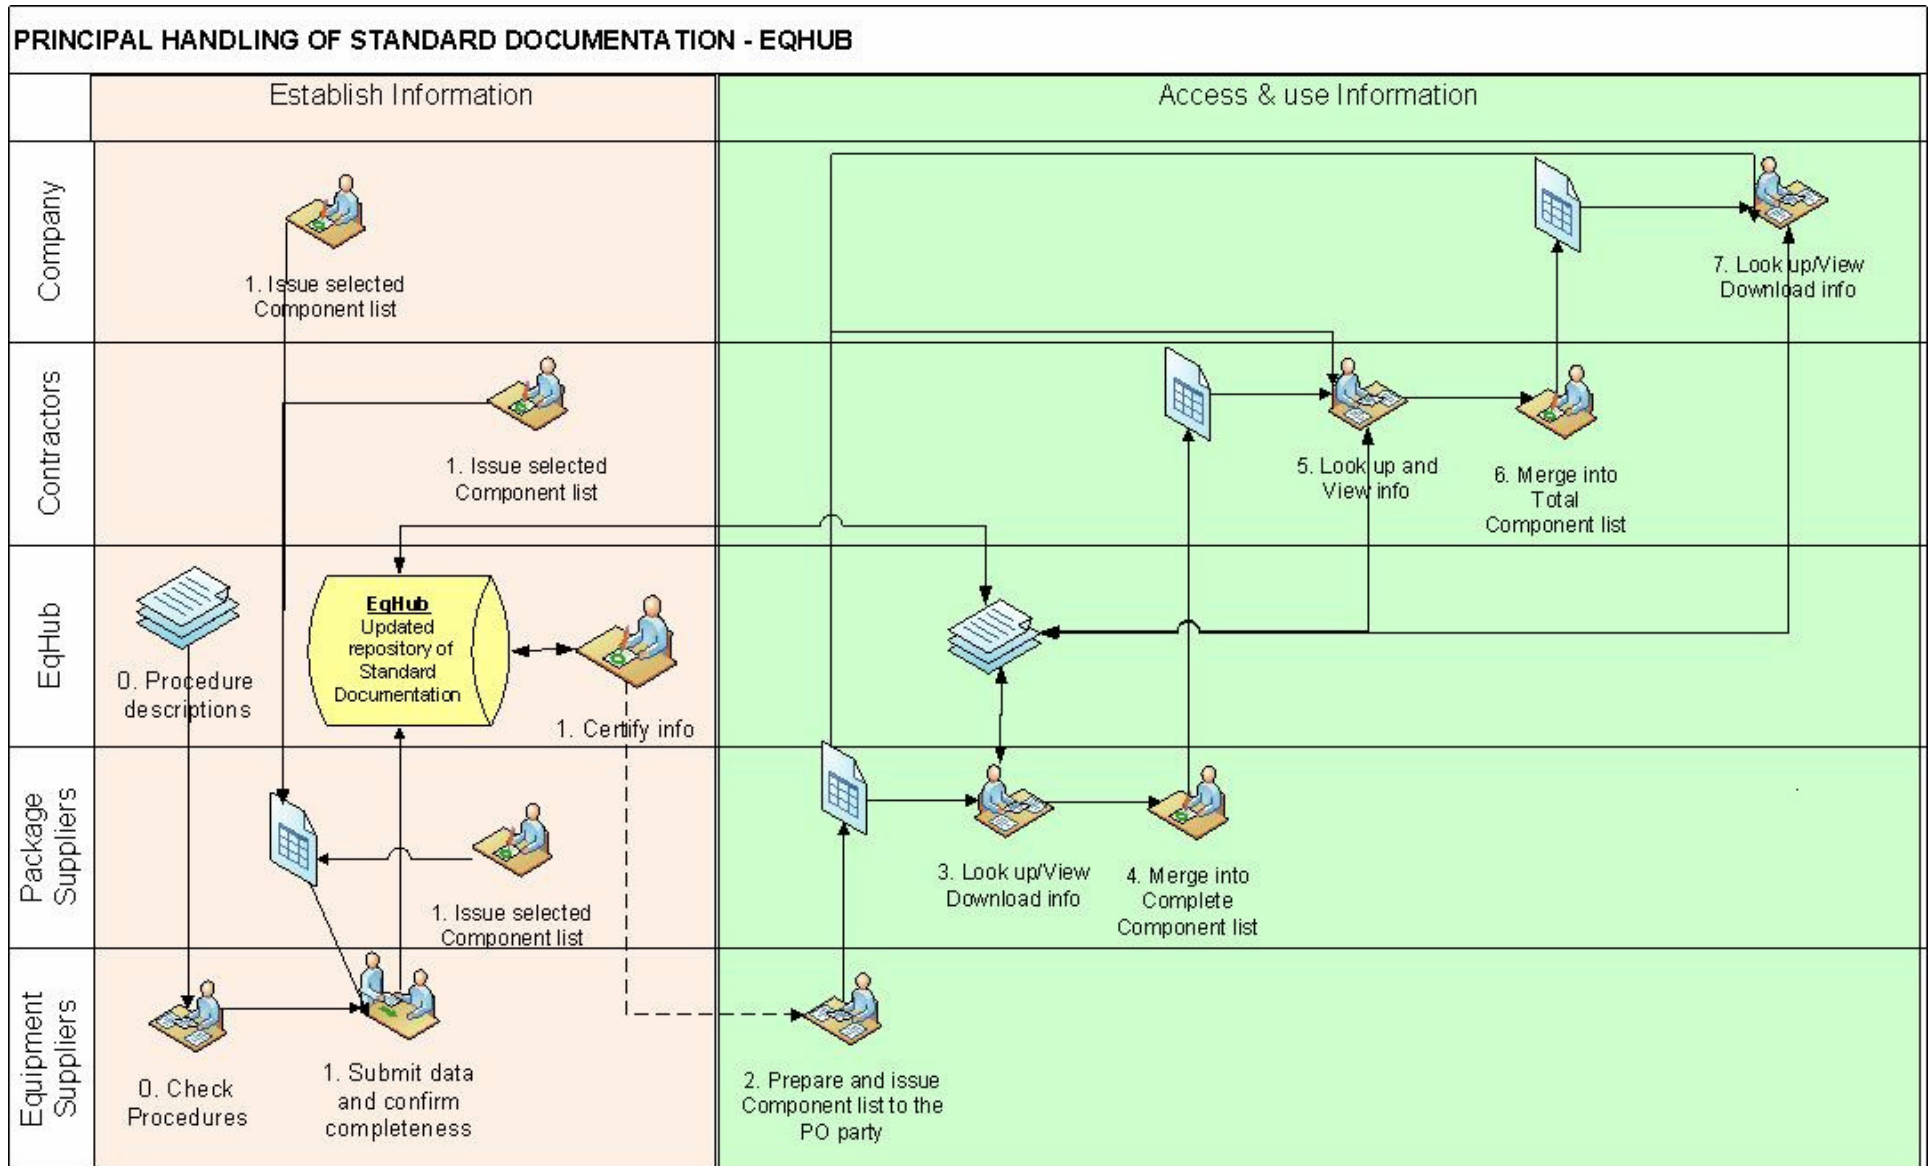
PRINCIPAL HANDLING OF STANDARD DOCUMENTATION - EQHUB

Establish Information

Access & use Information

Company

1. Issue selected Component list

7. Look up/View Download info

Contractors

1. Issue selected Component list

5. Look up and View info

6. Merge into Total Component list

EqHub

0. Procedure descriptions

EqHub
Updated repository of Standard Documentation

1. Certify info

Package Suppliers

1. Issue selected Component list

3. Look up/View Download info

4. Merge into Complete Component list

Equipment Suppliers

0. Check Procedures

1. Submit data and confirm completeness

2. Prepare and issue Component list to the PO party